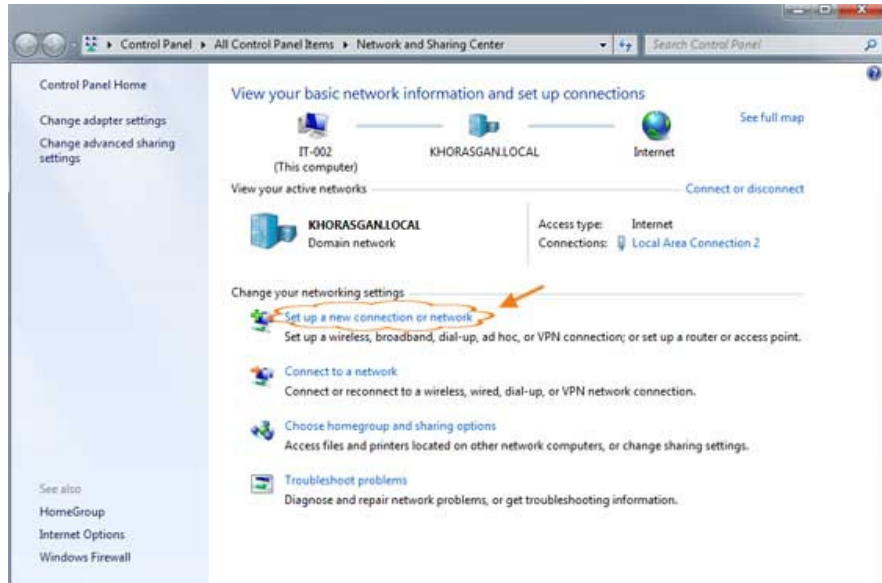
Control Panel ▸ All Control Panel Items ▸ Network and Sharing Center

Search Control Panel

Control Panel Home

Change adapter settings

Change advanced sharing settings

View your basic network information and set up connections

See full map

IT-002
(This computer)

KHORASGAN.LOCAL

Internet

View your active networks

Connect or disconnect

KHORASGAN.LOCAL
Domain network

Access type: Internet
Connections: Local Area Connection 2

Change your networking settings

Set up a new connection or network
Set up a wireless, broadband, dial-up, ad hoc, or VPN connection; or set up a router or access point.

Connect to a network
Connect or reconnect to a wireless, wired, dial-up, or VPN network connection.

Choose homegroup and sharing options
Access files and printers located on other network computers, or change sharing settings.

Troubleshoot problems
Diagnose and repair network problems, or get troubleshooting information.

See also

HomeGroup

Internet Options

Windows Firewall